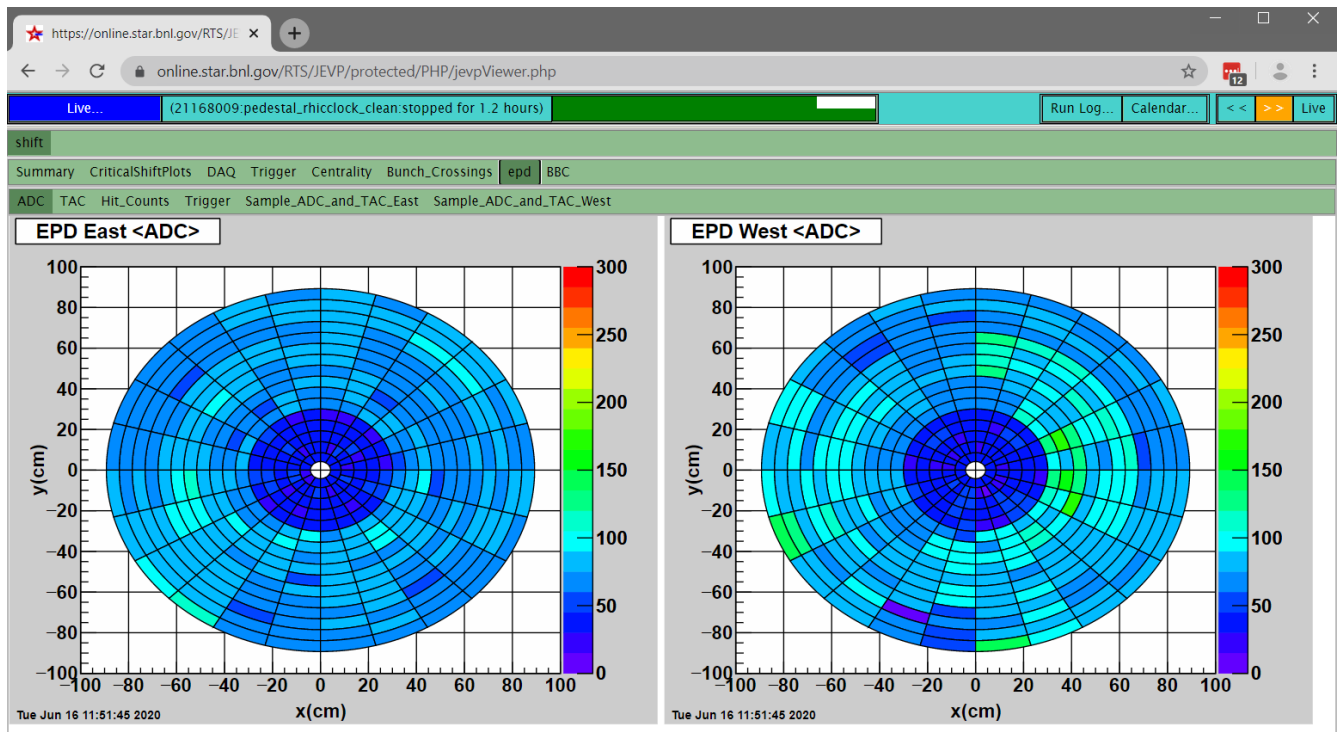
https://online.star.bnl.gov/RTS/JE ×
online.star.bnl.gov/RTS/JEVP/protected/PHP/jevpViewer.php
12
Live...
(21168009:pedestal_rhicclock_clean:stopped for 1.2 hours)
Run Log... Calendar... << >> Live
shift
Summary CriticalShiftPlots DAQ Trigger Centrality Bunch_Crossings epd BBC
ADC TAC Hit_Counts Trigger Sample_ADC_and_TAC_East Sample_ADC_and_TAC_West

EPD East <ADC>
y(cm)
100
80
60
40
20
0
−20
−40
−60
−80
−100
−100 −80 −60 −40 −20 0 20 40 60 80 100
x(cm)
300
250
200
150
100
50
0
Tue Jun 16 11:51:45 2020

EPD West <ADC>
y(cm)
100
80
60
40
20
0
−20
−40
−60
−80
−100
−100 −80 −60 −40 −20 0 20 40 60 80 100
x(cm)
300
250
200
150
100
50
0
Tue Jun 16 11:51:45 2020